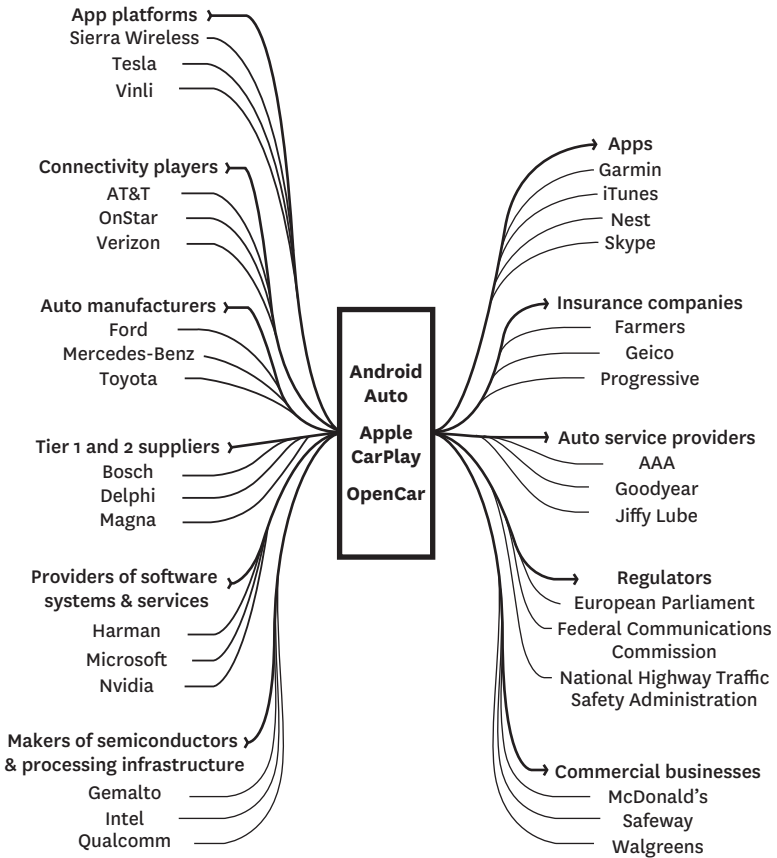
App platforms
Sierra Wireless
Tesla
Vinli

Connectivity players
AT&T
OnStar
Verizon

Auto manufacturers
Ford
Mercedes-Benz
Toyota

Tier 1 and 2 suppliers
Bosch
Delphi
Magna

Providers of software systems & services
Harman
Microsoft
Nvidia

Makers of semiconductors & processing infrastructure
Gemalto
Intel
Qualcomm

Android Auto
Apple CarPlay
OpenCar

Apps
Garmin
iTunes
Nest
Skype

Insurance companies
Farmers
Geico
Progressive

Auto service providers
AAA
Goodyear
Jiffy Lube

Regulators
European Parliament
Federal Communications Commission
National Highway Traffic Safety Administration

Commercial businesses
McDonald's
Safeway
Walgreens